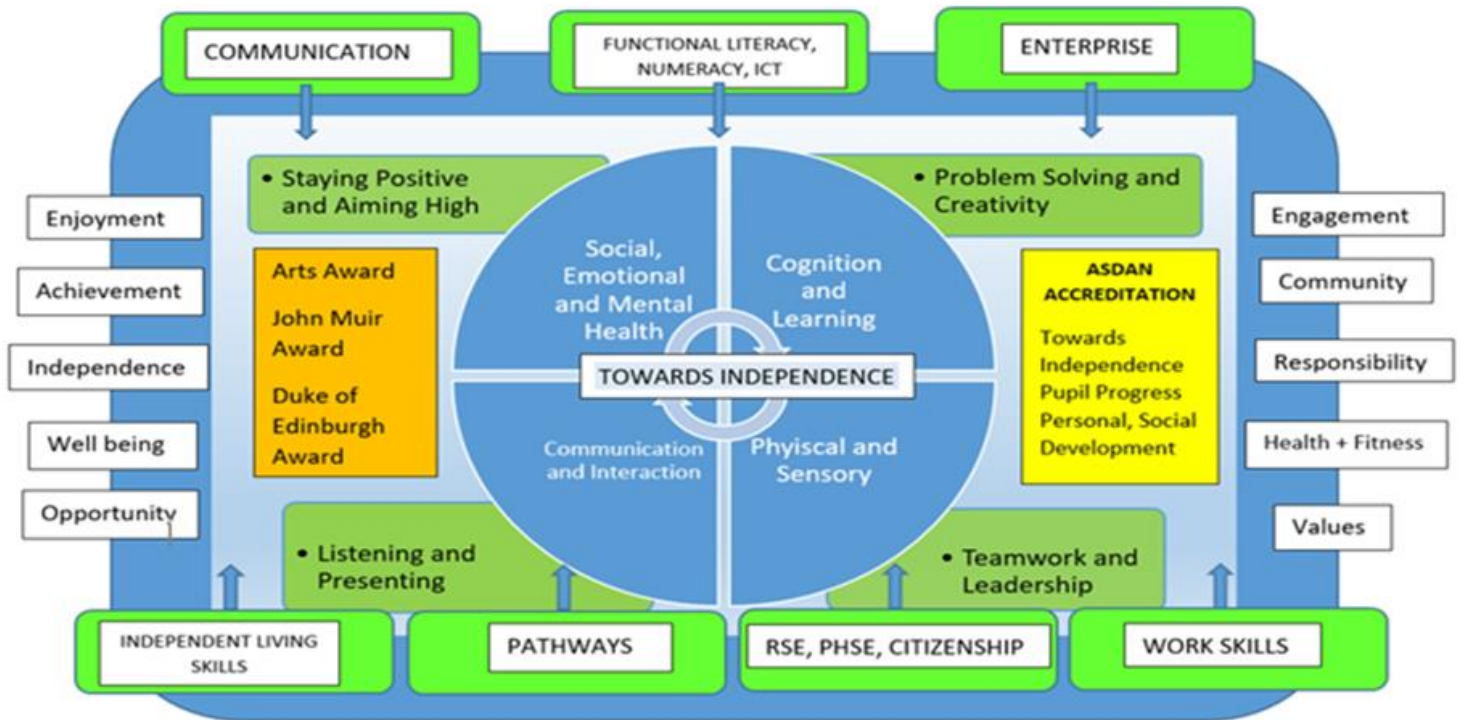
COMMUNICATION

FUNCTIONAL LITERACY, NUMERACY, ICT

ENTERPRISE

Enjoyment

Achievement

Independence

Well being

Opportunity

• Staying Positive and Aiming High

Arts Award

John Muir Award

Duke of Edinburgh Award

Social, Emotional and Mental Health

Cognition and Learning

TOWARDS INDEPENDENCE

Communication and Interaction

Phyiscal and Sensory

• Problem Solving and Creativity

ASDAN ACCREDITATION

Towards Independence
Pupil Progress
Personal, Social Development

Engagement

Community

Responsibility

Health + Fitness

Values

• Listening and Presenting

• Teamwork and Leadership

INDEPENDENT LIVING SKILLS

PATHWAYS

RSE, PHSE, CITIZENSHIP

WORK SKILLS